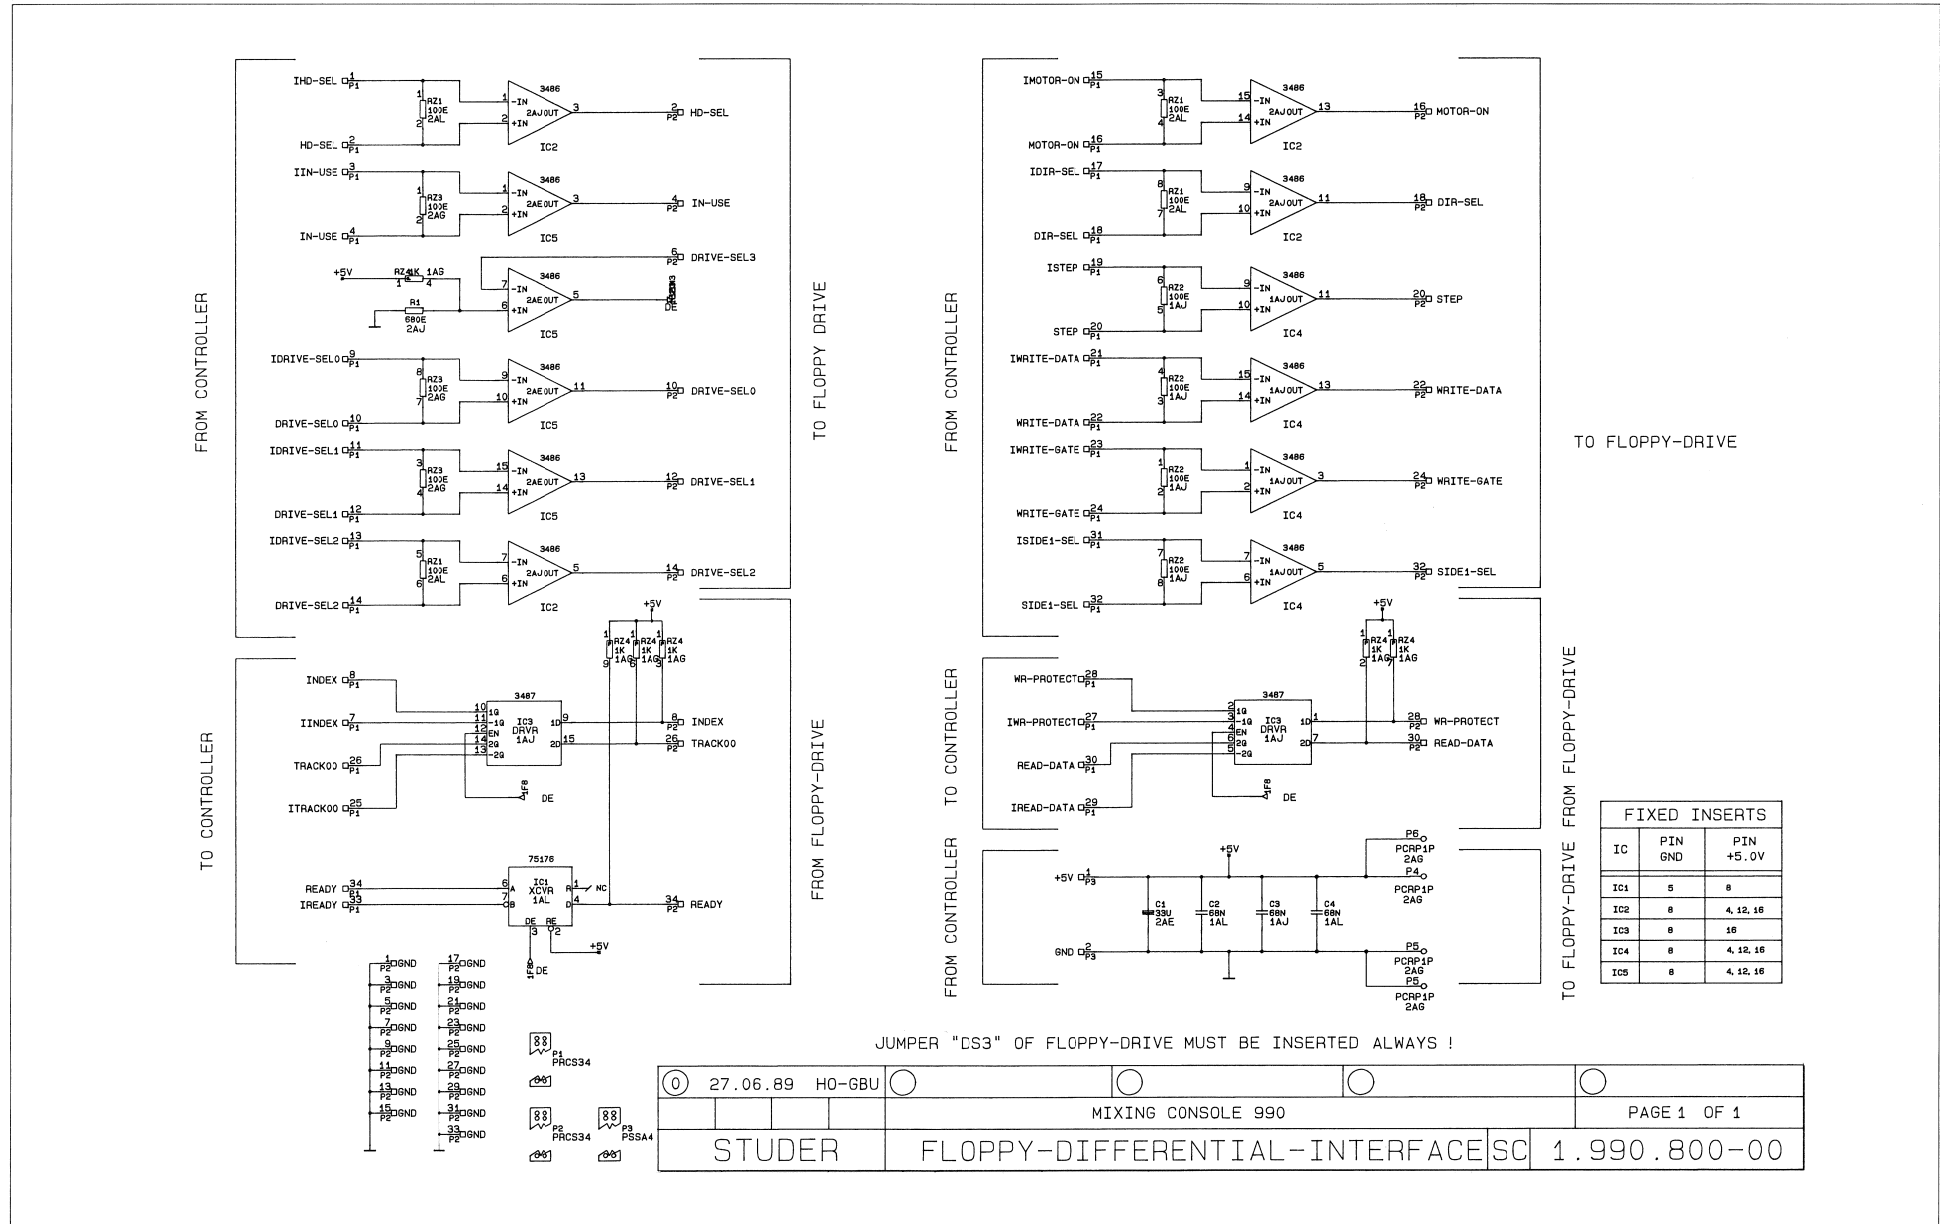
FROM CONTROLLER

IHD-SEL 1 P1
HD-SEL 2 P1
RZ1 100E 2AL
3486 -IN +IN 2AJ OUT 3
IC2
2 P2 HD-SEL

IIN-USE 3 P1
IN-USE 4 P1
RZ3 100E 2AG
3486 -IN +IN 2AE OUT 3
IC5
4 P2 IN-USE

+5V RZ4 1K 1AG
R1 680E 2AJ
3486 -IN +IN 2AE OUT 5
IC5
6 P2 DRIVE-SEL3
DE

IDRIVE-SEL0 9 P1
DRIVE-SEL0 10 P1
RZ3 100E 2AG
3486 -IN +IN 2AE OUT 11
IC5
10 P2 DRIVE-SEL0

IDRIVE-SEL1 11 P1
DRIVE-SEL1 12 P1
RZ3 100E 2AG
3486 -IN +IN 2AE OUT 13
IC5
12 P2 DRIVE-SEL1

IDRIVE-SEL2 13 P1
DRIVE-SEL2 14 P1
RZ1 100E 2AL
3486 -IN +IN 2AJ OUT 5
IC2
14 P2 DRIVE-SEL2

TO FLOPPY DRIVE

TO CONTROLLER

INDEX 8 P1
IINDEX 7 P1
TRACK00 26 P1
ITRACK00 25 P1
3487 1G -1G EN 2G -2G IC3 DRVR 1AJ 1D 2D
1F8 DE
+5V RZ4 1K 1AG RZ4 1K 1AG RZ4 1K 1AG
8 P2 INDEX
26 P2 TRACK00

READY 34 P1
IREADY 33 P1
75176 IC1 XCVR 1AL A B R D DE RE NC
1F8 DE
+5V
34 P2 READY

FROM FLOPPY-DRIVE

1 P2 GND 3 P2 GND 5 P2 GND 7 P2 GND 9 P2 GND 11 P2 GND 13 P2 GND 15 P2 GND
17 P2 GND 19 P2 GND 21 P2 GND 23 P2 GND 25 P2 GND 27 P2 GND 29 P2 GND 31 P2 GND 33 P2 GND

P1 PRCS34
P2 PRCS34
P3 PSSA4

FROM CONTROLLER

IMOTOR-ON 15 P1
MOTOR-ON 16 P1
RZ1 100E 2AL
3486 -IN +IN 2AJ OUT 13
IC2
16 P2 MOTOR-ON

IDIR-SEL 17 P1
DIR-SEL 18 P1
RZ1 100E 2AL
3486 -IN +IN 2AJ OUT 11
IC2
18 P2 DIR-SEL

ISTEP 19 P1
STEP 20 P1
RZ2 100E 1AJ
3486 -IN +IN 1AJ OUT 11
IC4
20 P2 STEP

IWRITE-DATA 21 P1
WRITE-DATA 22 P1
RZ2 100E 1AJ
3486 -IN +IN 1AJ OUT 13
IC4
22 P2 WRITE-DATA

IWRITE-GATE 23 P1
WRITE-GATE 24 P1
RZ2 100E 1AJ
3486 -IN +IN 1AJ OUT 3
IC4
24 P2 WRITE-GATE

ISIDE1-SEL 31 P1
SIDE1-SEL 32 P1
RZ2 100E 1AJ
3486 -IN +IN 1AJ OUT 5
IC4
32 P2 SIDE1-SEL

TO FLOPPY-DRIVE

TO CONTROLLER

WR-PROTECT 28 P1
IWR-PROTECT 27 P1
READ-DATA 30 P1
IREAD-DATA 29 P1
3487 1G -1G EN 2G -2G IC3 DRVR 1AJ 1D 2D
1F8 DE
+5V RZ4 1K 1AG RZ4 1K 1AG
28 P2 WR-PROTECT
30 P2 READ-DATA

FROM FLOPPY-DRIVE

FROM CONTROLLER

+5V 1 P3
GND 2 P3
+5V
C1 33U 2AE
C2 68N 1AL
C3 68N 1AJ
C4 68N 1AL
P6 PCRP1P 2AG
P4 PCRP1P 2AG
P5 PCRP1P 2AG
P5 PCRP1P 2AG

TO FLOPPY-DRIVE

| FIXED INSERTS | | |
|---|---|---|
| IC | PIN GND | PIN +5.0V |
| IC1 | 5 | 8 |
| IC2 | 8 | 4, 12, 16 |
| IC3 | 8 | 16 |
| IC4 | 8 | 4, 12, 16 |
| IC5 | 8 | 4, 12, 16 |

JUMPER "DS3" OF FLOPPY-DRIVE MUST BE INSERTED ALWAYS !

0 27.06.89 HO-GBU
MIXING CONSOLE 990
PAGE 1 OF 1
STUDER
FLOPPY-DIFFERENTIAL-INTERFACE
SC 1.990.800-00